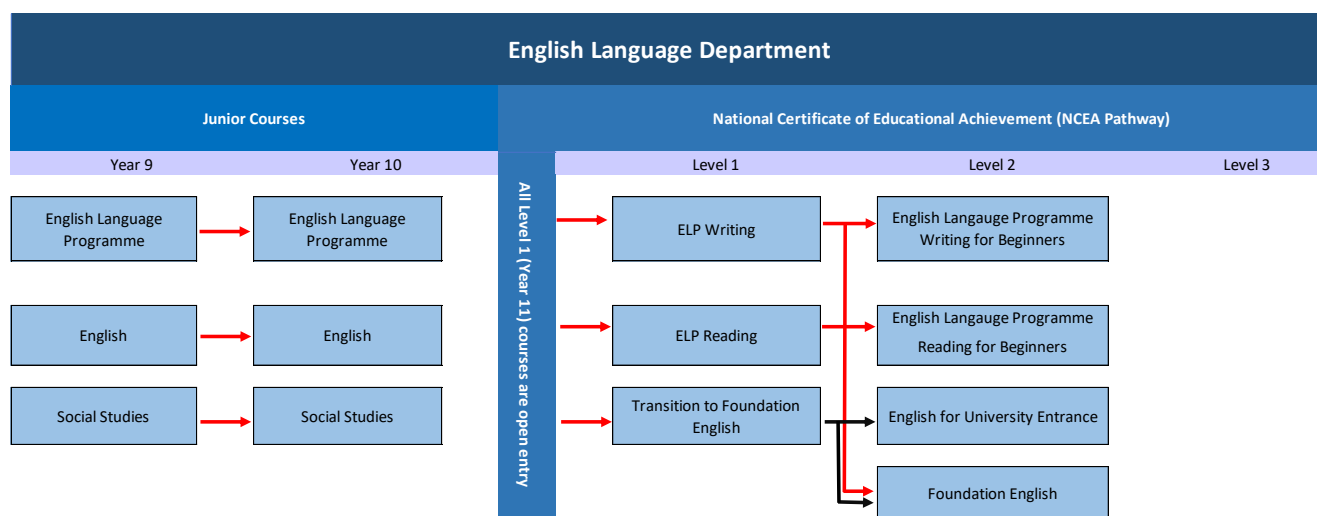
English Language Department

Junior Courses

National Certificate of Educational Achievement (NCEA Pathway)

Year 9

Year 10

Level 1

Level 2

Level 3

English Language Programme

English Language Programme

All Level 1 (Year 11) courses are open entry

ELP Writing

English Langauge Programme Writing for Beginners

English

English

ELP Reading

English Langauge Programme Reading for Beginners

Social Studies

Social Studies

Transition to Foundation English

English for University Entrance

Foundation English